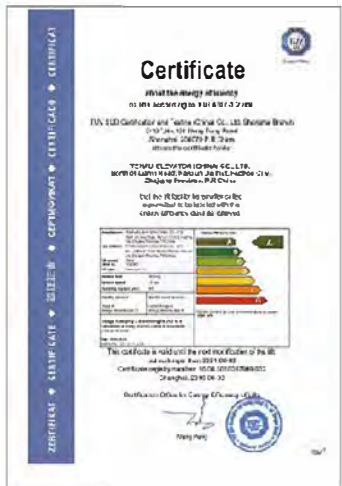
ZERTIFIKAT ◆ CERTIFICATE ◆ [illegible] ◆ CERTIFICADO ◆ CERTIFICAT ◆ CERTIFICATE

Certificate

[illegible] energy efficiency
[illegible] VDI 4707 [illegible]

TÜV SÜD Certification and Testing (China) Co., Ltd. Shenzhen Branch
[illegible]
Shenzhen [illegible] P. R. China
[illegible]

TOYO ELEVATOR (CHINA) CO., LTD.
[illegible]
Zhejiang Province, P.R. China

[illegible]

| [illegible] | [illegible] |
|---|---|
| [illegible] | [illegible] |
| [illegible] | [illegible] |
| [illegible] | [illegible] |
| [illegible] | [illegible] |

A

This certificate is valid until the next modification of the lift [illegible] 2021-06-03
Certificate registry number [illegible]
Shanghai, 2016-06-03

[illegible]

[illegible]